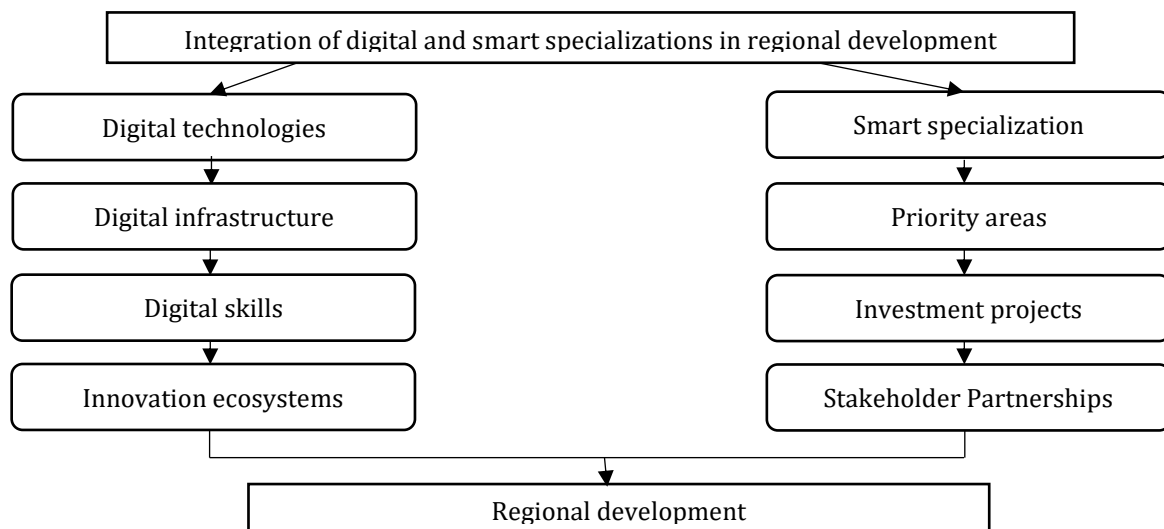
Integration of digital and smart specializations in regional development

Digital technologies

Digital infrastructure

Digital skills

Innovation ecosystems

Smart specialization

Priority areas

Investment projects

Stakeholder Partnerships

Regional development